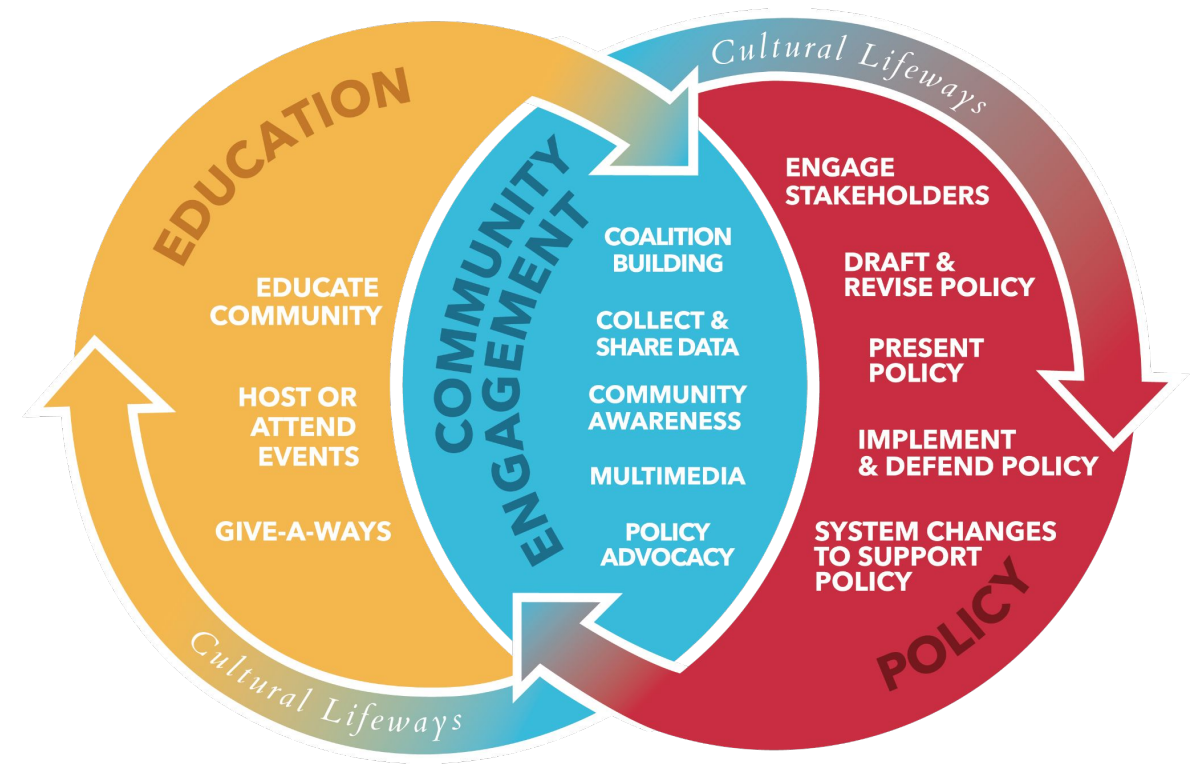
Cultural Lifeways

EDUCATION

EDUCATE COMMUNITY

HOST OR ATTEND EVENTS

GIVE-A-WAYS

COMMUNITY ENGAGEMENT

COALITION BUILDING

COLLECT & SHARE DATA

COMMUNITY AWARENESS

MULTIMEDIA

POLICY ADVOCACY

ENGAGE STAKEHOLDERS

DRAFT & REVISE POLICY

PRESENT POLICY

IMPLEMENT & DEFEND POLICY

SYSTEM CHANGES TO SUPPORT POLICY

POLICY

Cultural Lifeways